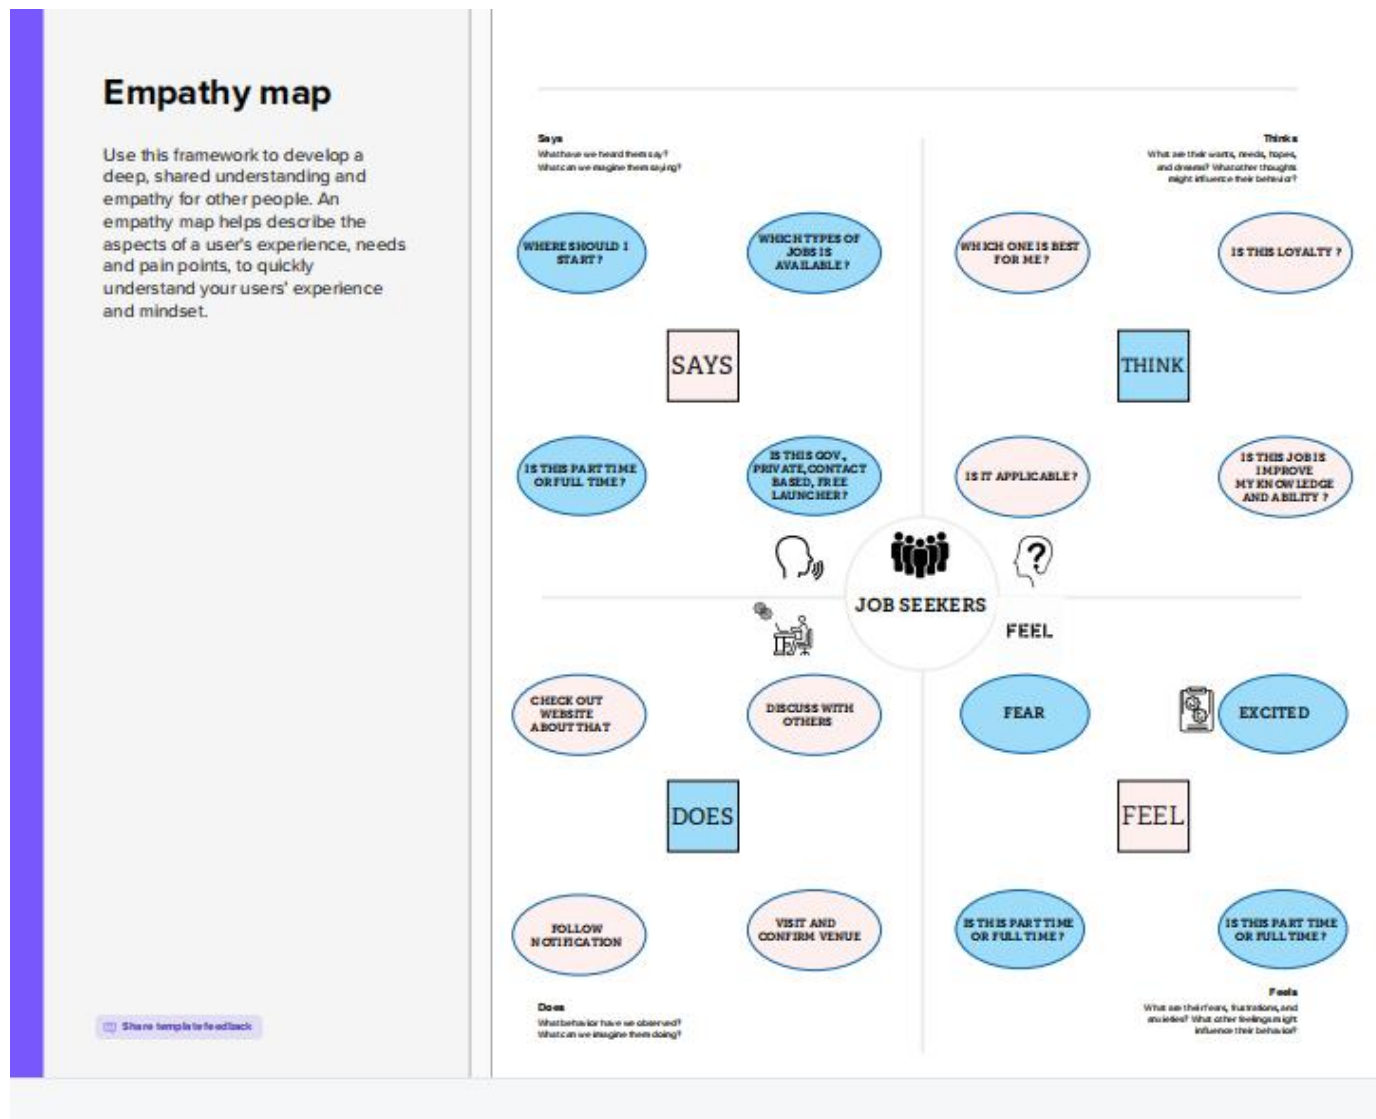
Empathy map

Use this framework to develop a deep, shared understanding and empathy for other people. An empathy map helps describe the aspects of a user's experience, needs and pain points, to quickly understand your users' experience and mindset.

Share template feedback

Says
What have we heard them say?
What can we imagine them saying?

Thinks
What are their wants, needs, hopes, and dreams? What other thoughts might influence their behavior?

WHERE SHOULD I START?

WHICH TYPES OF JOBS IS AVAILABLE?

WHICH ONE IS BEST FOR ME?

IS THIS LOYALTY?

SAYS

THINK

IS THIS PART TIME OR FULL TIME?

IS THIS GOV, PRIVATE, CONTACT BASED, FREE LAUNCHER?

IS IT APPLICABLE?

IS THIS JOB IS IMPROVE MY KNOWLEDGE AND ABILITY?

JOB SEEKERS

FEEL

CHECK OUT WEBSITE ABOUT THAT

DISCUSS WITH OTHERS

FEAR

EXCITED

DOES

FEEL

FOLLOW NOTIFICATION

VISIT AND CONFIRM VENUE

IS THIS PART TIME OR FULL TIME?

IS THIS PART TIME OR FULL TIME?

Does
What behavior have we observed?
What can we imagine them doing?

Feels
What are their fears, frustrations, and anxieties? What other feelings might influence their behavior?